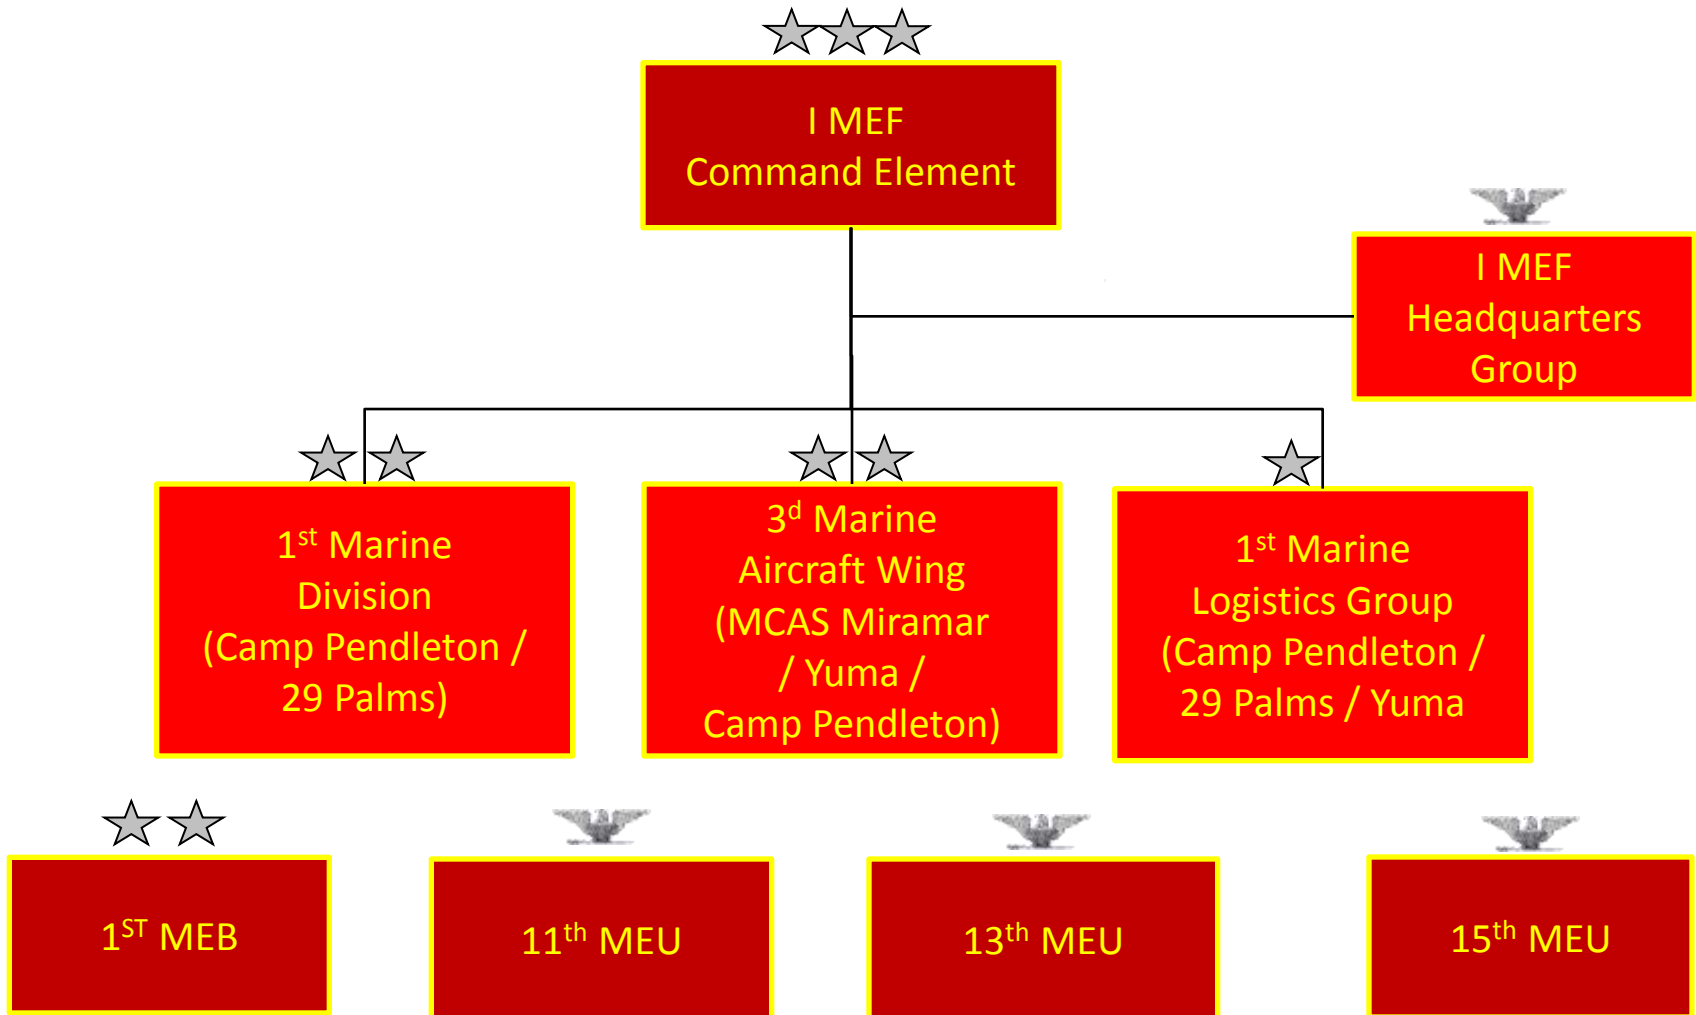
I MEF
Command Element

I MEF
Headquarters
Group

1$^{st}$ Marine
Division
(Camp Pendleton /
29 Palms)

3$^{d}$ Marine
Aircraft Wing
(MCAS Miramar
/ Yuma /
Camp Pendleton)

1$^{st}$ Marine
Logistics Group
(Camp Pendleton /
29 Palms / Yuma

1$^{ST}$ MEB

11$^{th}$ MEU

13$^{th}$ MEU

15$^{th}$ MEU